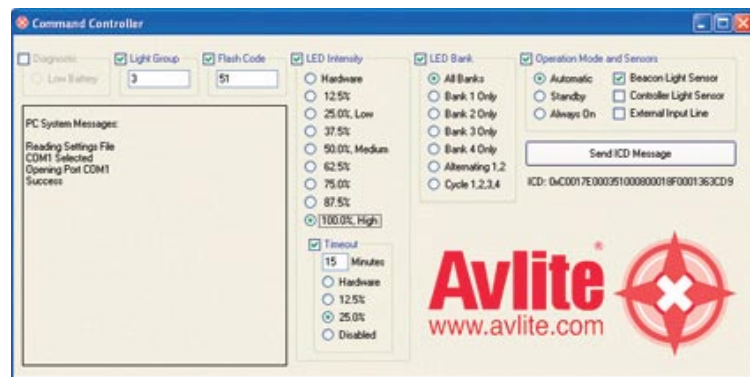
Command Controller

Diagnostic
Low Battery

Light Group
3

Flash Code
51

PC System Messages:

Reading Settings File
COM1 Selected
Opening Port COM1
Success

LED Intensity
Hardware
12.5%
25.0%, Low
37.5%
50.0%, Medium
62.5%
75.0%
87.5%
100.0%, High

Timeout
15 Minutes
Hardware
12.5%
25.0%
Disabled

LED Bank
All Banks
Bank 1 Only
Bank 2 Only
Bank 3 Only
Bank 4 Only
Alternating 1,2
Cycle 1,2,3,4

Operation Mode and Sensors
Automatic
Standby
Always On
Beacon Light Sensor
Controller Light Sensor
External Input Line

Send ICD Message

ICD: 0xC0017E000351000800018F0001363CD9

Avlite®
www.avlite.com